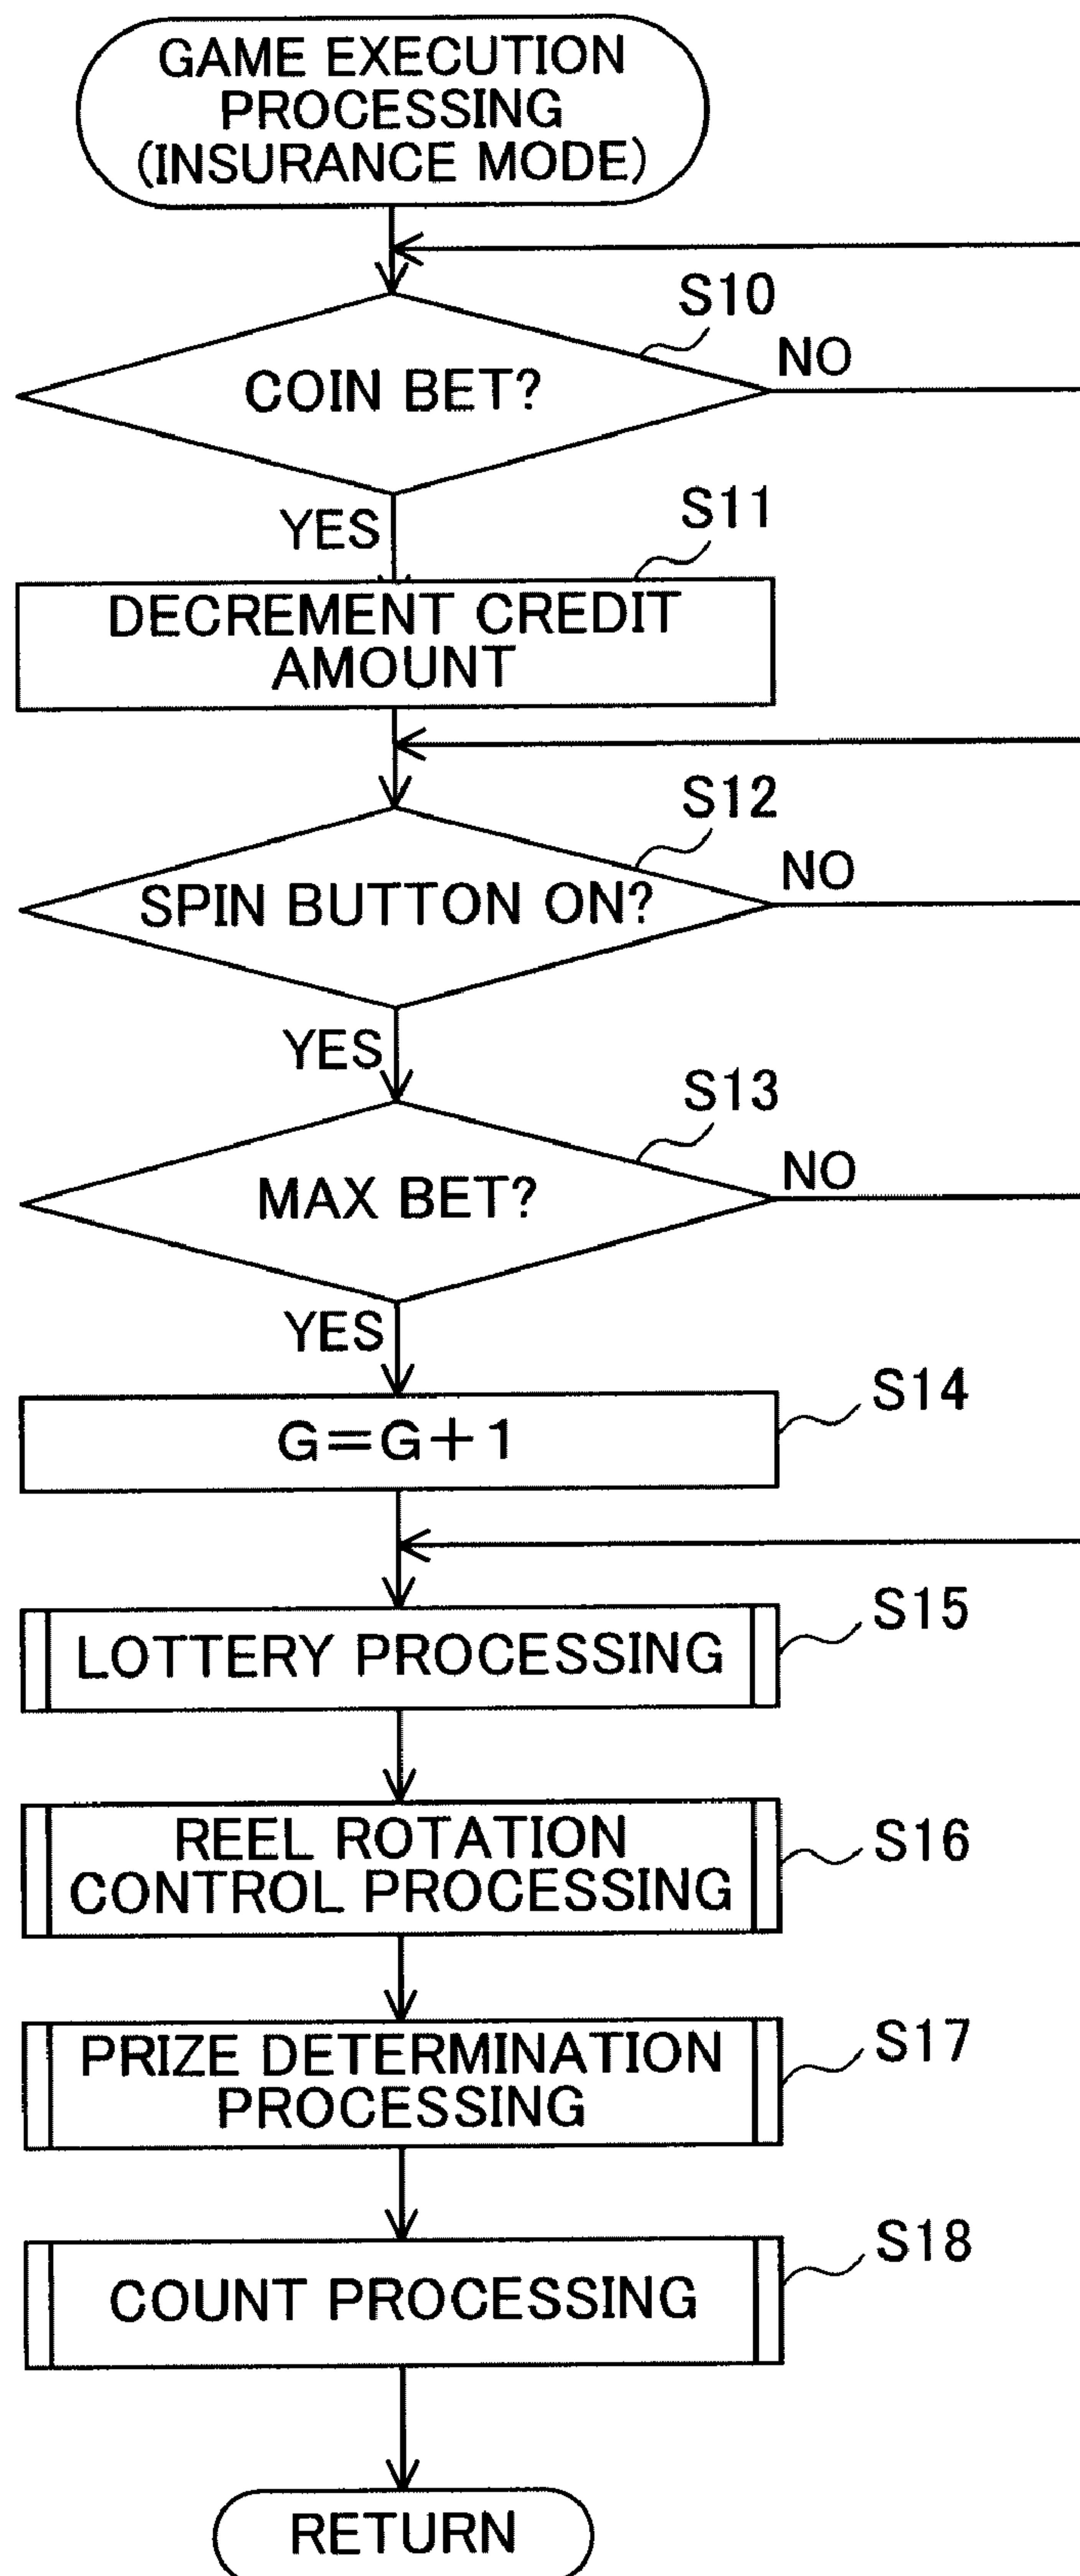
GAME EXECUTION PROCESSING (INSURANCE MODE)

S10

COIN BET?

NO

YES

S11

DECREMENT CREDIT AMOUNT

S12

SPIN BUTTON ON?

NO

YES

S13

MAX BET?

NO

YES

$G=G+1$

S14

LOTTERY PROCESSING

S15

REEL ROTATION CONTROL PROCESSING

S16

PRIZE DETERMINATION PROCESSING

S17

COUNT PROCESSING

S18

RETURN